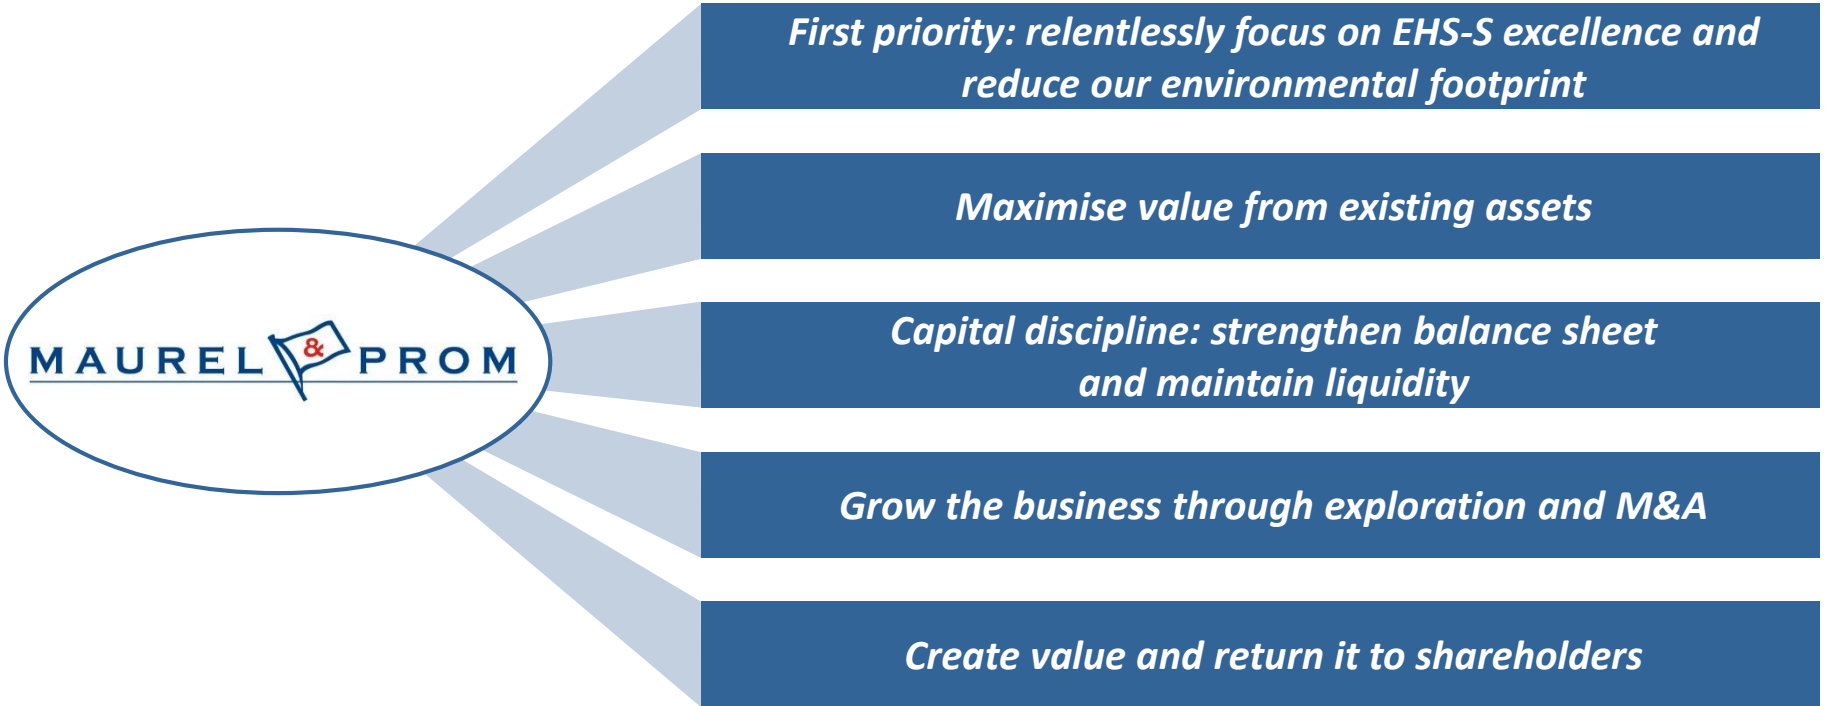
MAUREL & PROM

First priority: relentlessly focus on EHS-S excellence and reduce our environmental footprint

Maximise value from existing assets

Capital discipline: strengthen balance sheet and maintain liquidity

Grow the business through exploration and M&A

Create value and return it to shareholders